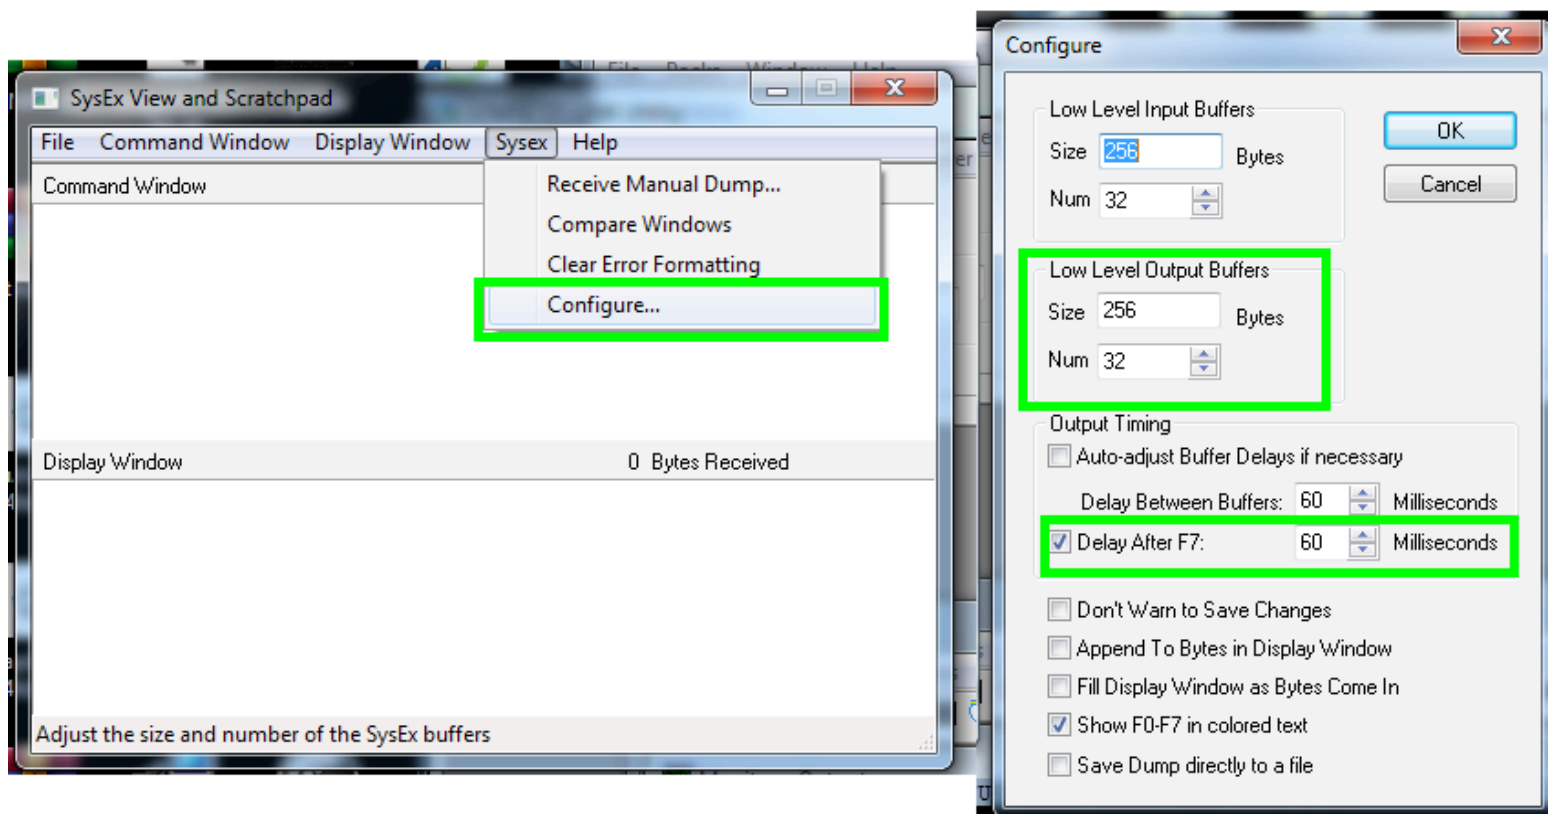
SysEx View and Scratchpad

File Command Window Display Window Sysex Help

Command Window

Receive Manual Dump...
Compare Windows
Clear Error Formatting
Configure...

Display Window 0 Bytes Received

Adjust the size and number of the SysEx buffers

Configure

Low Level Input Buffers
Size 256 Bytes
Num 32

OK
Cancel

Low Level Output Buffers
Size 256 Bytes
Num 32

Output Timing
Auto-adjust Buffer Delays if necessary
Delay Between Buffers: 60 Milliseconds
Delay After F7: 60 Milliseconds

Don't Warn to Save Changes
Append To Bytes in Display Window
Fill Display Window as Bytes Come In
Show F0-F7 in colored text
Save Dump directly to a file